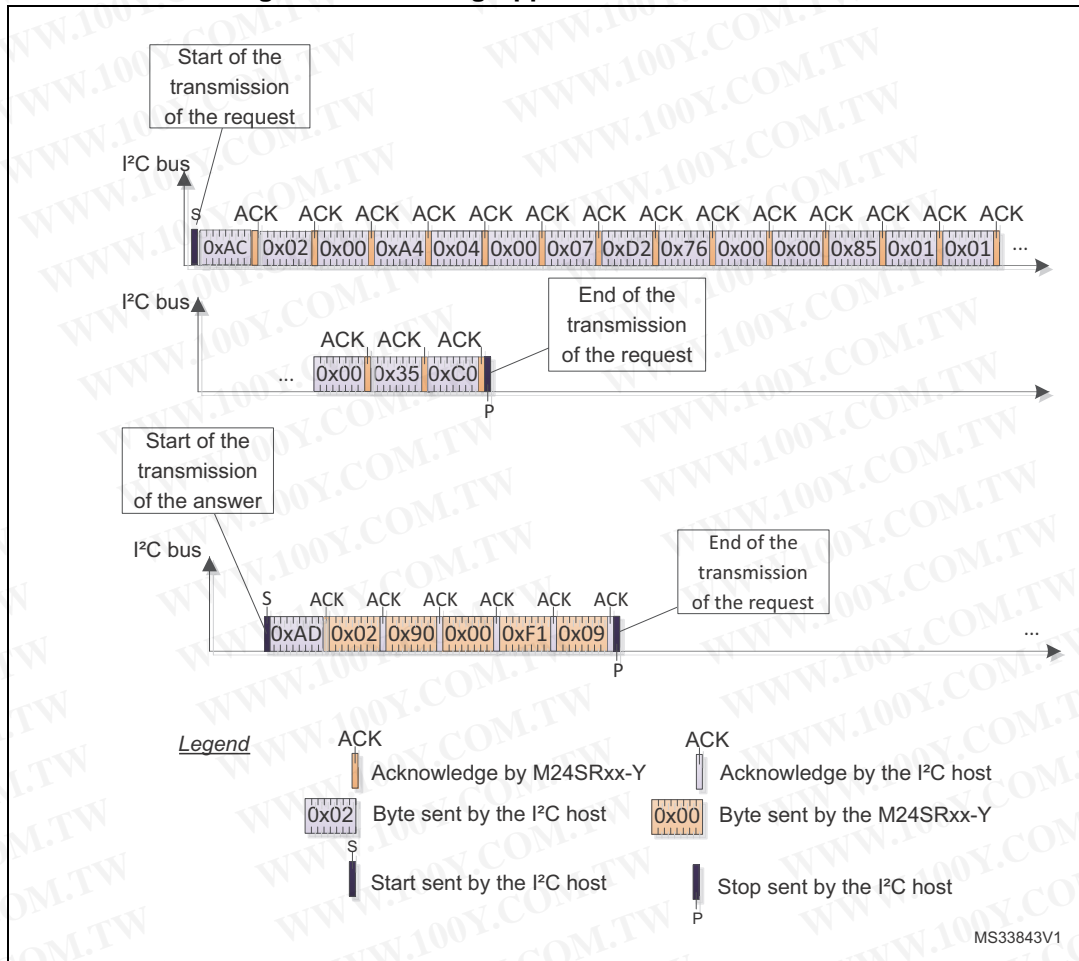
Start of the transmission of the request

I²C bus

S ACK ACK ACK ACK ACK ACK ACK ACK ACK ACK ACK ACK ACK ACK

0xAC 0x02 0x00 0xA4 0x04 0x00 0x07 0xD2 0x76 0x00 0x00 0x85 0x01 0x01 ...

I²C bus

End of the transmission of the request

ACK ACK ACK

... 0x00 0x35 0xC0

P

Start of the transmission of the answer

I²C bus

End of the transmission of the request

S ACK ACK ACK ACK ACK ACK

0xAD 0x02 0x90 0x00 0xF1 0x09

P

...

Legend

ACK

Acknowledge by M24SRxx-Y

ACK

Acknowledge by the I²C host

0x02 Byte sent by the I²C host

0x00 Byte sent by the M24SRxx-Y

S

Start sent by the I²C host

Stop sent by the I²C host

P

MS33843V1

WWW.100Y.COM.TW